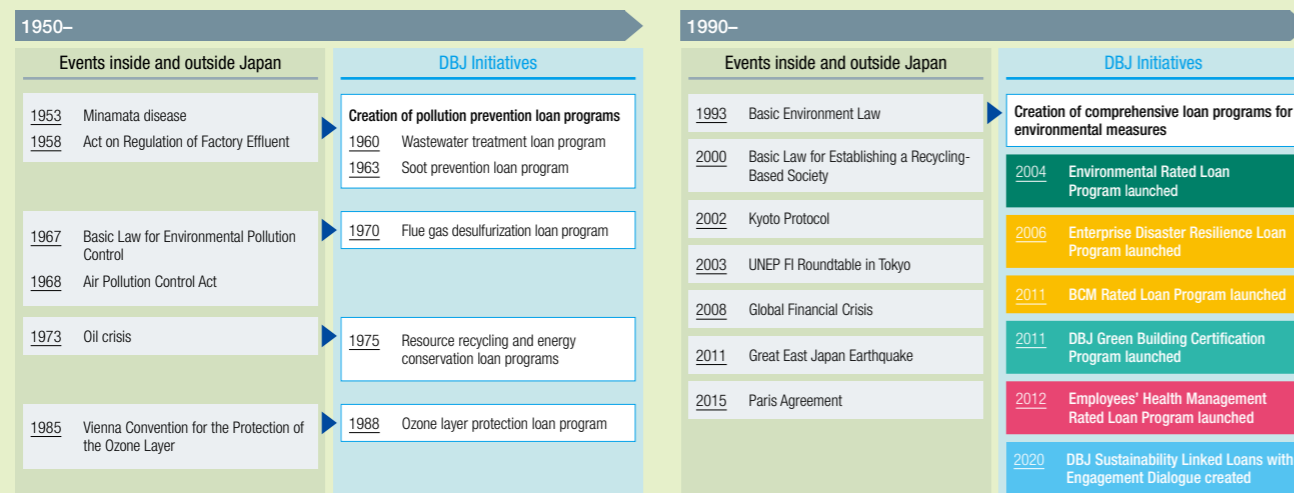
1950–

Events inside and outside Japan

1953 Minamata disease
1958 Act on Regulation of Factory Effluent

1967 Basic Law for Environmental Pollution Control
1968 Air Pollution Control Act

1973 Oil crisis

1985 Vienna Convention for the Protection of the Ozone Layer

DBJ Initiatives

Creation of pollution prevention loan programs
1960 Wastewater treatment loan program
1963 Soot prevention loan program

1970 Flue gas desulfurization loan program

1975 Resource recycling and energy conservation loan programs

1988 Ozone layer protection loan program

1990–

Events inside and outside Japan

1993 Basic Environment Law

2000 Basic Law for Establishing a Recycling-Based Society

2002 Kyoto Protocol

2003 UNEP FI Roundtable in Tokyo

2008 Global Financial Crisis

2011 Great East Japan Earthquake

2015 Paris Agreement

DBJ Initiatives

Creation of comprehensive loan programs for environmental measures

2004 Environmental Rated Loan Program launched

2006 Enterprise Disaster Resilience Loan Program launched

2011 BCM Rated Loan Program launched

2011 DBJ Green Building Certification Program launched

2012 Employees' Health Management Rated Loan Program launched

2020 DBJ Sustainability Linked Loans with Engagement Dialogue created